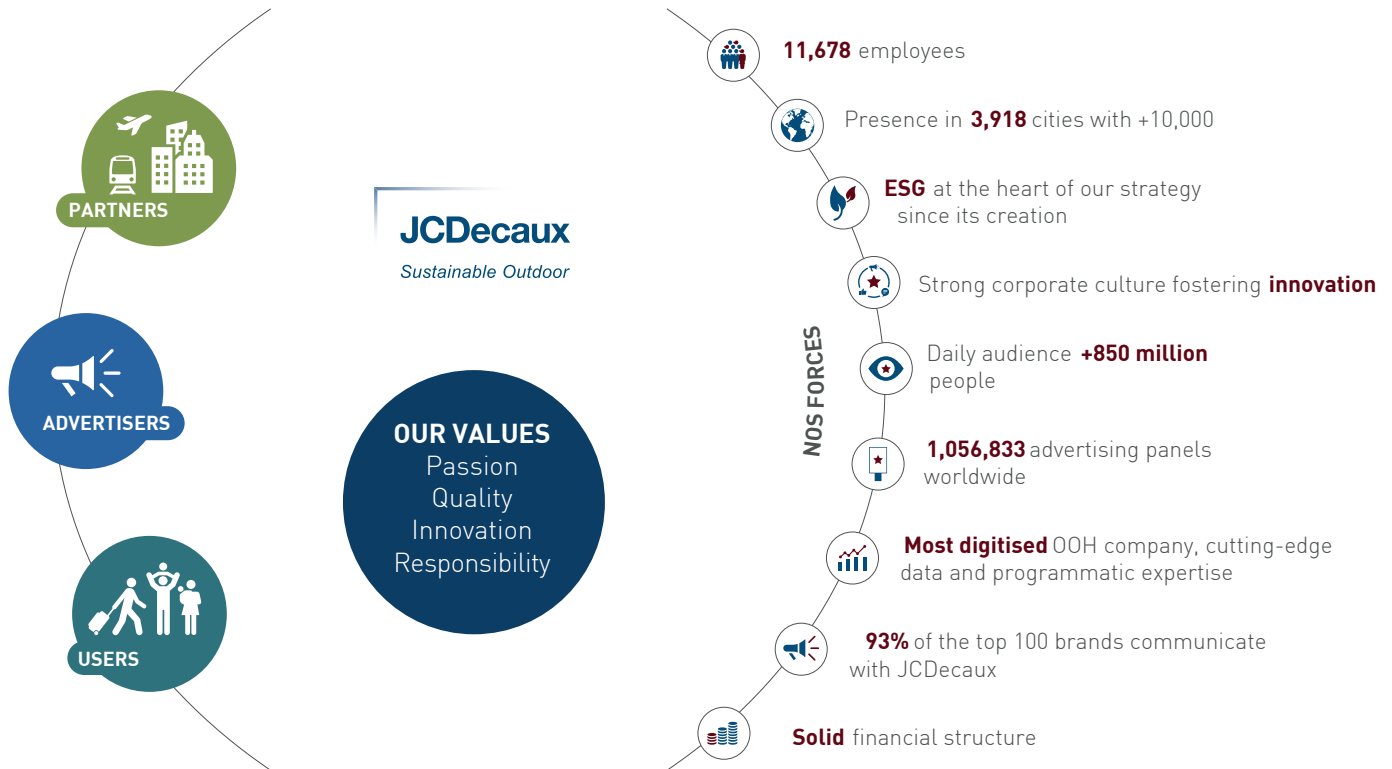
PARTNERS

ADVERTISERS

USERS

JCDecaux
Sustainable Outdoor

OUR VALUES
Passion
Quality
Innovation
Responsibility

NOS FORCES

11,678 employees

Presence in 3,918 cities with +10,000

ESG at the heart of our strategy since its creation

Strong corporate culture fostering innovation

Daily audience +850 million people

1,056,833 advertising panels worldwide

Most digitised OOH company, cutting-edge data and programmatic expertise

93% of the top 100 brands communicate with JCDecaux

Solid financial structure